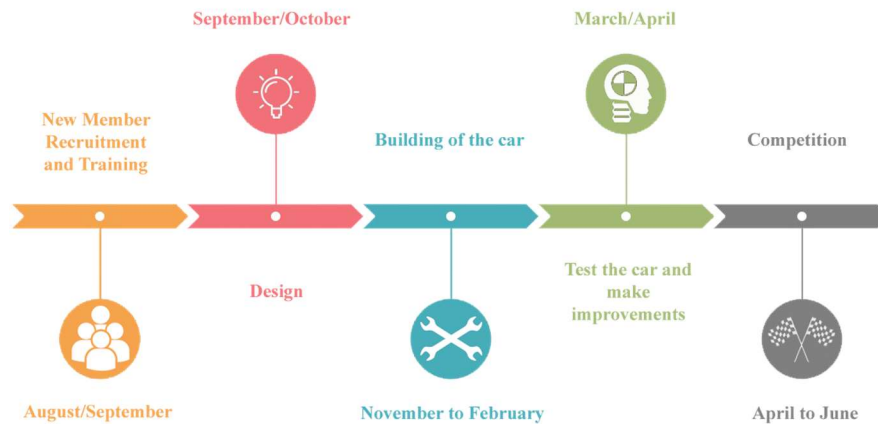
September/October

March/April

New Member Recruitment and Training

Building of the car

Competition

Design

Test the car and make improvements

August/September

November to February

April to June